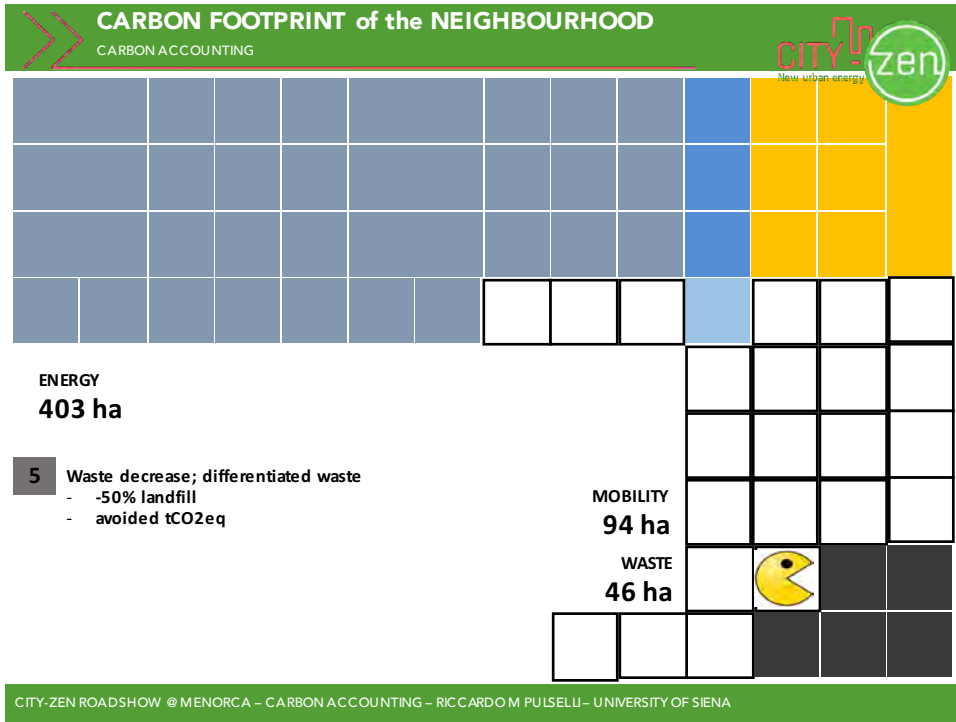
CARBON FOOTPRINT of the NEIGHBOURHOOD
CARBON ACCOUNTING

CITY zen
New urban energy

ENERGY
403 ha

5 Waste decrease; differentiated waste
- -50% landfill
- avoided tCO2eq

MOBILITY
94 ha

WASTE
46 ha

CITY-ZEN ROADSHOW @ MENORCA – CARBON ACCOUNTING – RICCARDO M PULSELLI – UNIVERSITY OF SIENA